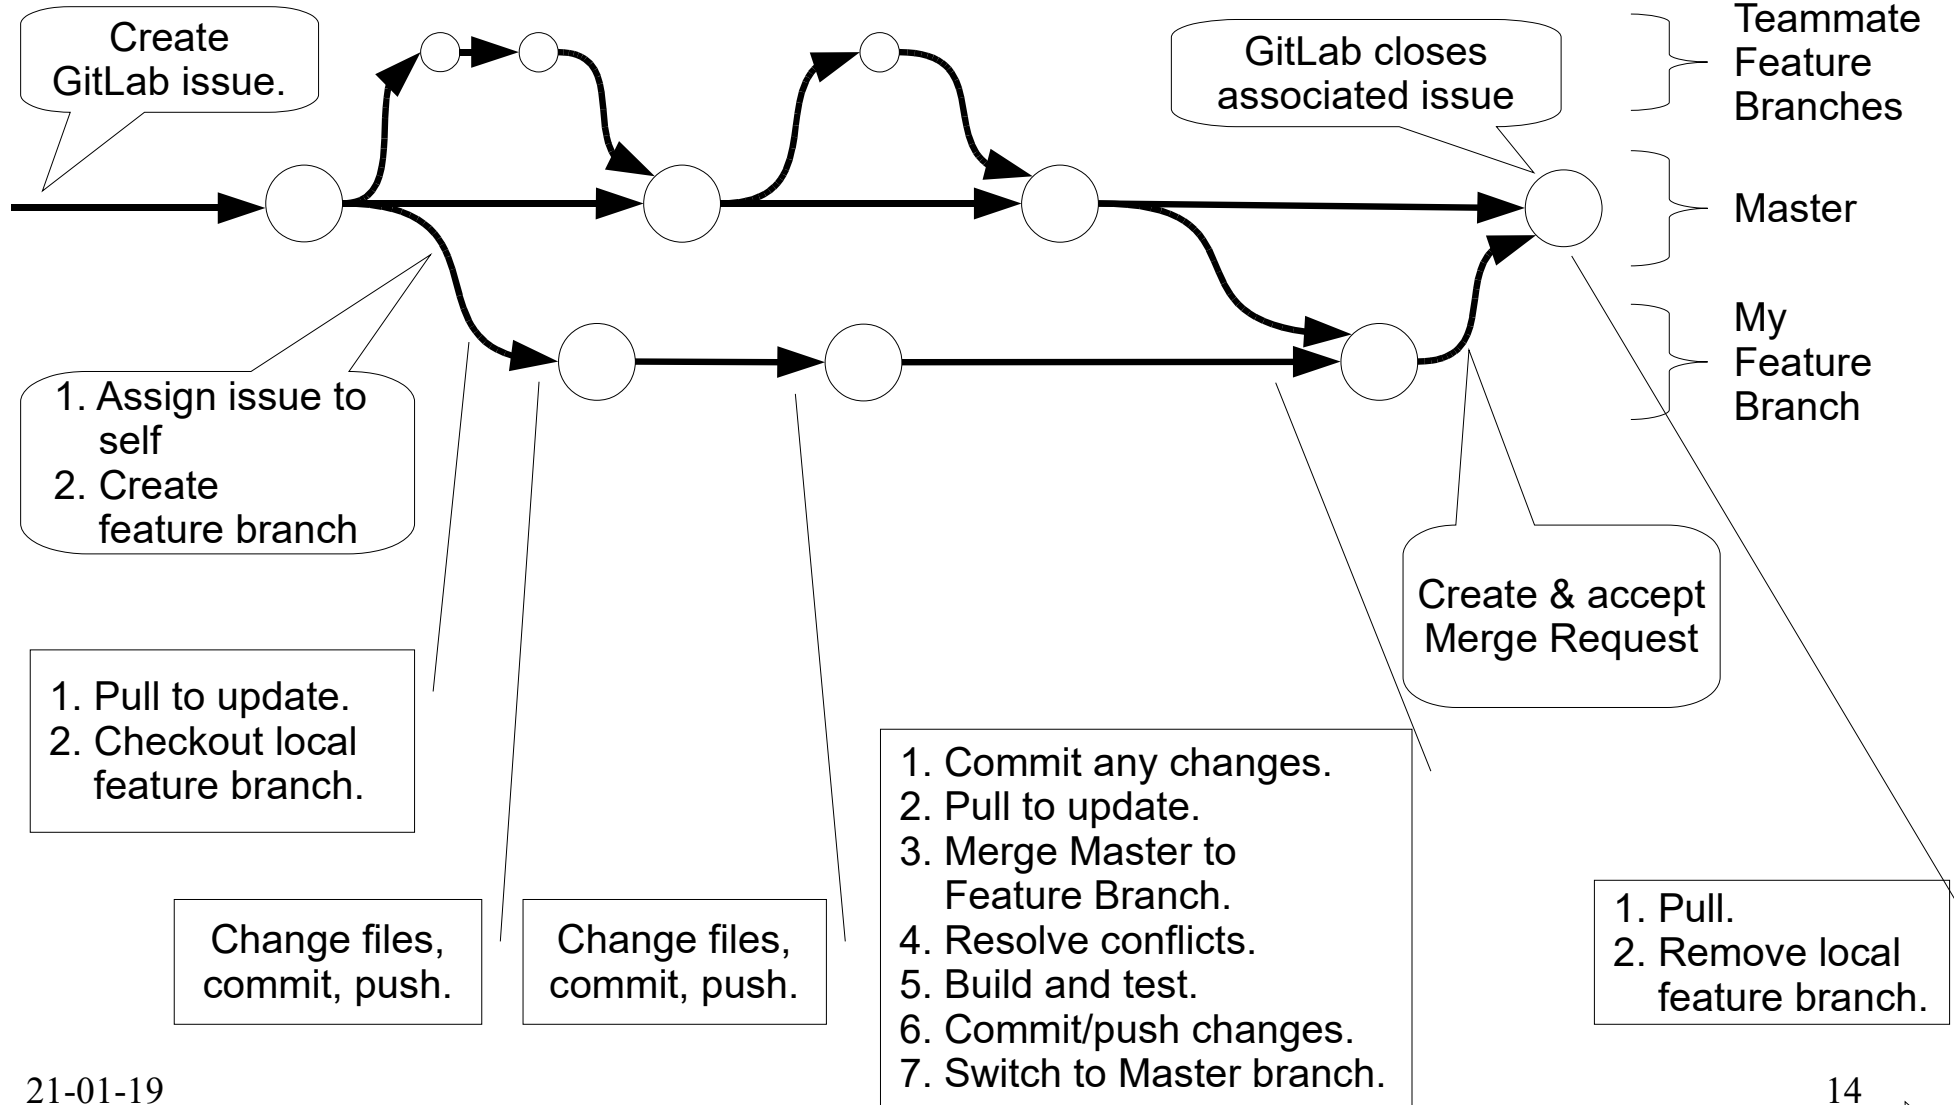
Create GitLab issue.

GitLab closes associated issue

Teammate Feature Branches

Master

My Feature Branch

1. Assign issue to self
2. Create feature branch

Create & accept Merge Request

1. Pull to update.
2. Checkout local feature branch.

1. Commit any changes.
2. Pull to update.
3. Merge Master to Feature Branch.
4. Resolve conflicts.
5. Build and test.
6. Commit/push changes.
7. Switch to Master branch.

Change files, commit, push.

Change files, commit, push.

1. Pull.
2. Remove local feature branch.

21-01-19

14